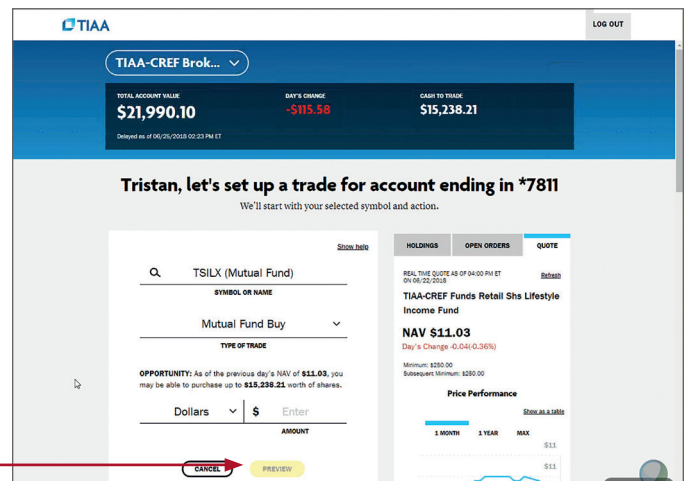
TIAA

LOG OUT

TIAA-CREF Brok...

TOTAL ACCOUNT VALUE
$21,990.10

DAY'S CHANGE
-$115.58

CASH TO TRADE
$15,238.21

Delayed as of 06/25/2018 02:23 PM ET

Tristan, let's set up a trade for account ending in *7811

We'll start with your selected symbol and action.

Show help

TSILX (Mutual Fund)
SYMBOL OR NAME

Mutual Fund Buy
TYPE OF TRADE

OPPORTUNITY: As of the previous day's NAV of $11.03, you may be able to purchase up to $15,238.21 worth of shares.

Dollars $ Enter
AMOUNT

CANCEL PREVIEW

HOLDINGS | OPEN ORDERS | QUOTE

REAL TIME QUOTE AS OF 04:00 PM ET ON 06/22/2018
Refresh

TIAA-CREF Funds Retail Shs Lifestyle Income Fund

NAV $11.03
Day's Change -0.04(-0.36%)

Minimum: $250.00
Subsequent Minimum: $250.00

Price Performance

Show as a table

1 MONTH 1 YEAR MAX

$11
$11